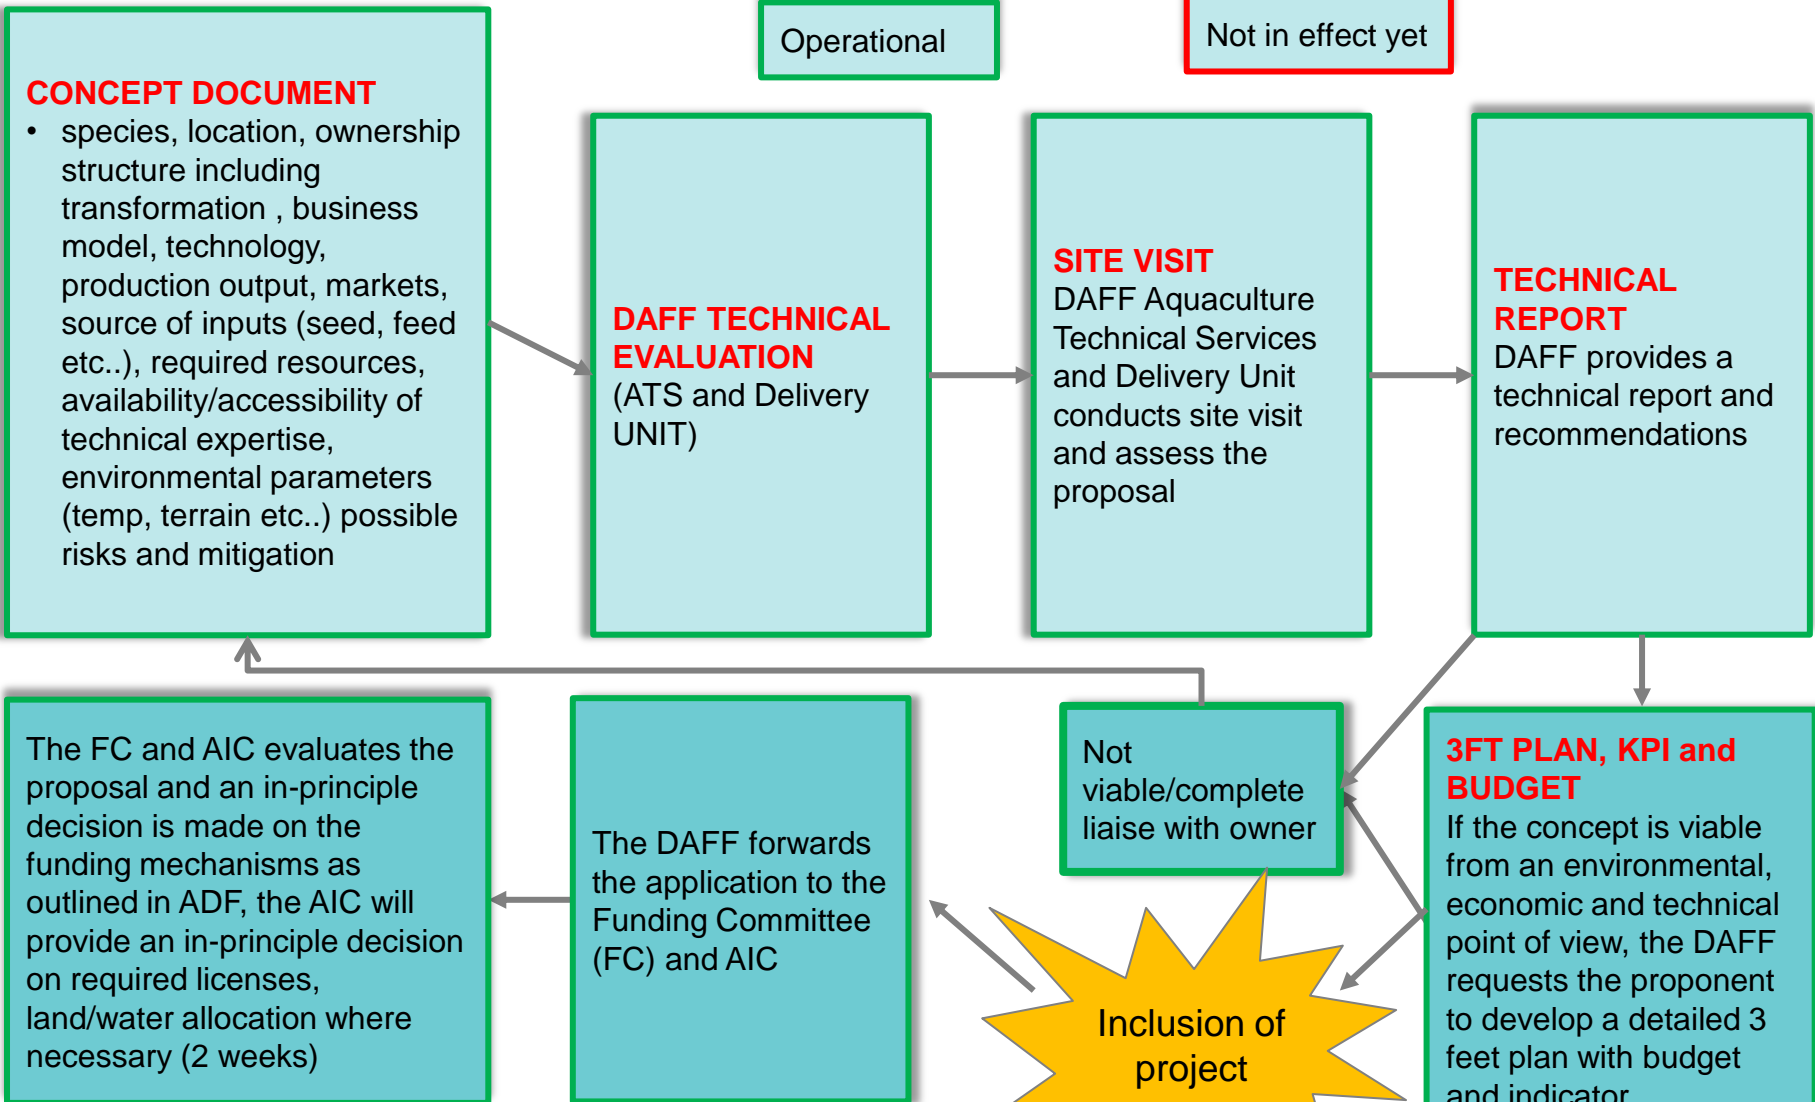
Operational

Not in effect yet

CONCEPT DOCUMENT

- species, location, ownership structure including transformation , business model, technology, production output, markets, source of inputs (seed, feed etc..), required resources, availability/accessibility of technical expertise, environmental parameters (temp, terrain etc..) possible risks and mitigation

DAFF TECHNICAL EVALUATION
(ATS and Delivery UNIT)

SITE VISIT
DAFF Aquaculture Technical Services and Delivery Unit conducts site visit and assess the proposal

TECHNICAL REPORT
DAFF provides a technical report and recommendations

The FC and AIC evaluates the proposal and an in-principle decision is made on the funding mechanisms as outlined in ADF, the AIC will provide an in-principle decision on required licenses, land/water allocation where necessary (2 weeks)

The DAFF forwards the application to the Funding Committee (FC) and AIC

Not viable/complete liaise with owner

Inclusion of project

3FT PLAN, KPI and BUDGET
If the concept is viable from an environmental, economic and technical point of view, the DAFF requests the proponent to develop a detailed 3 feet plan with budget and indicator